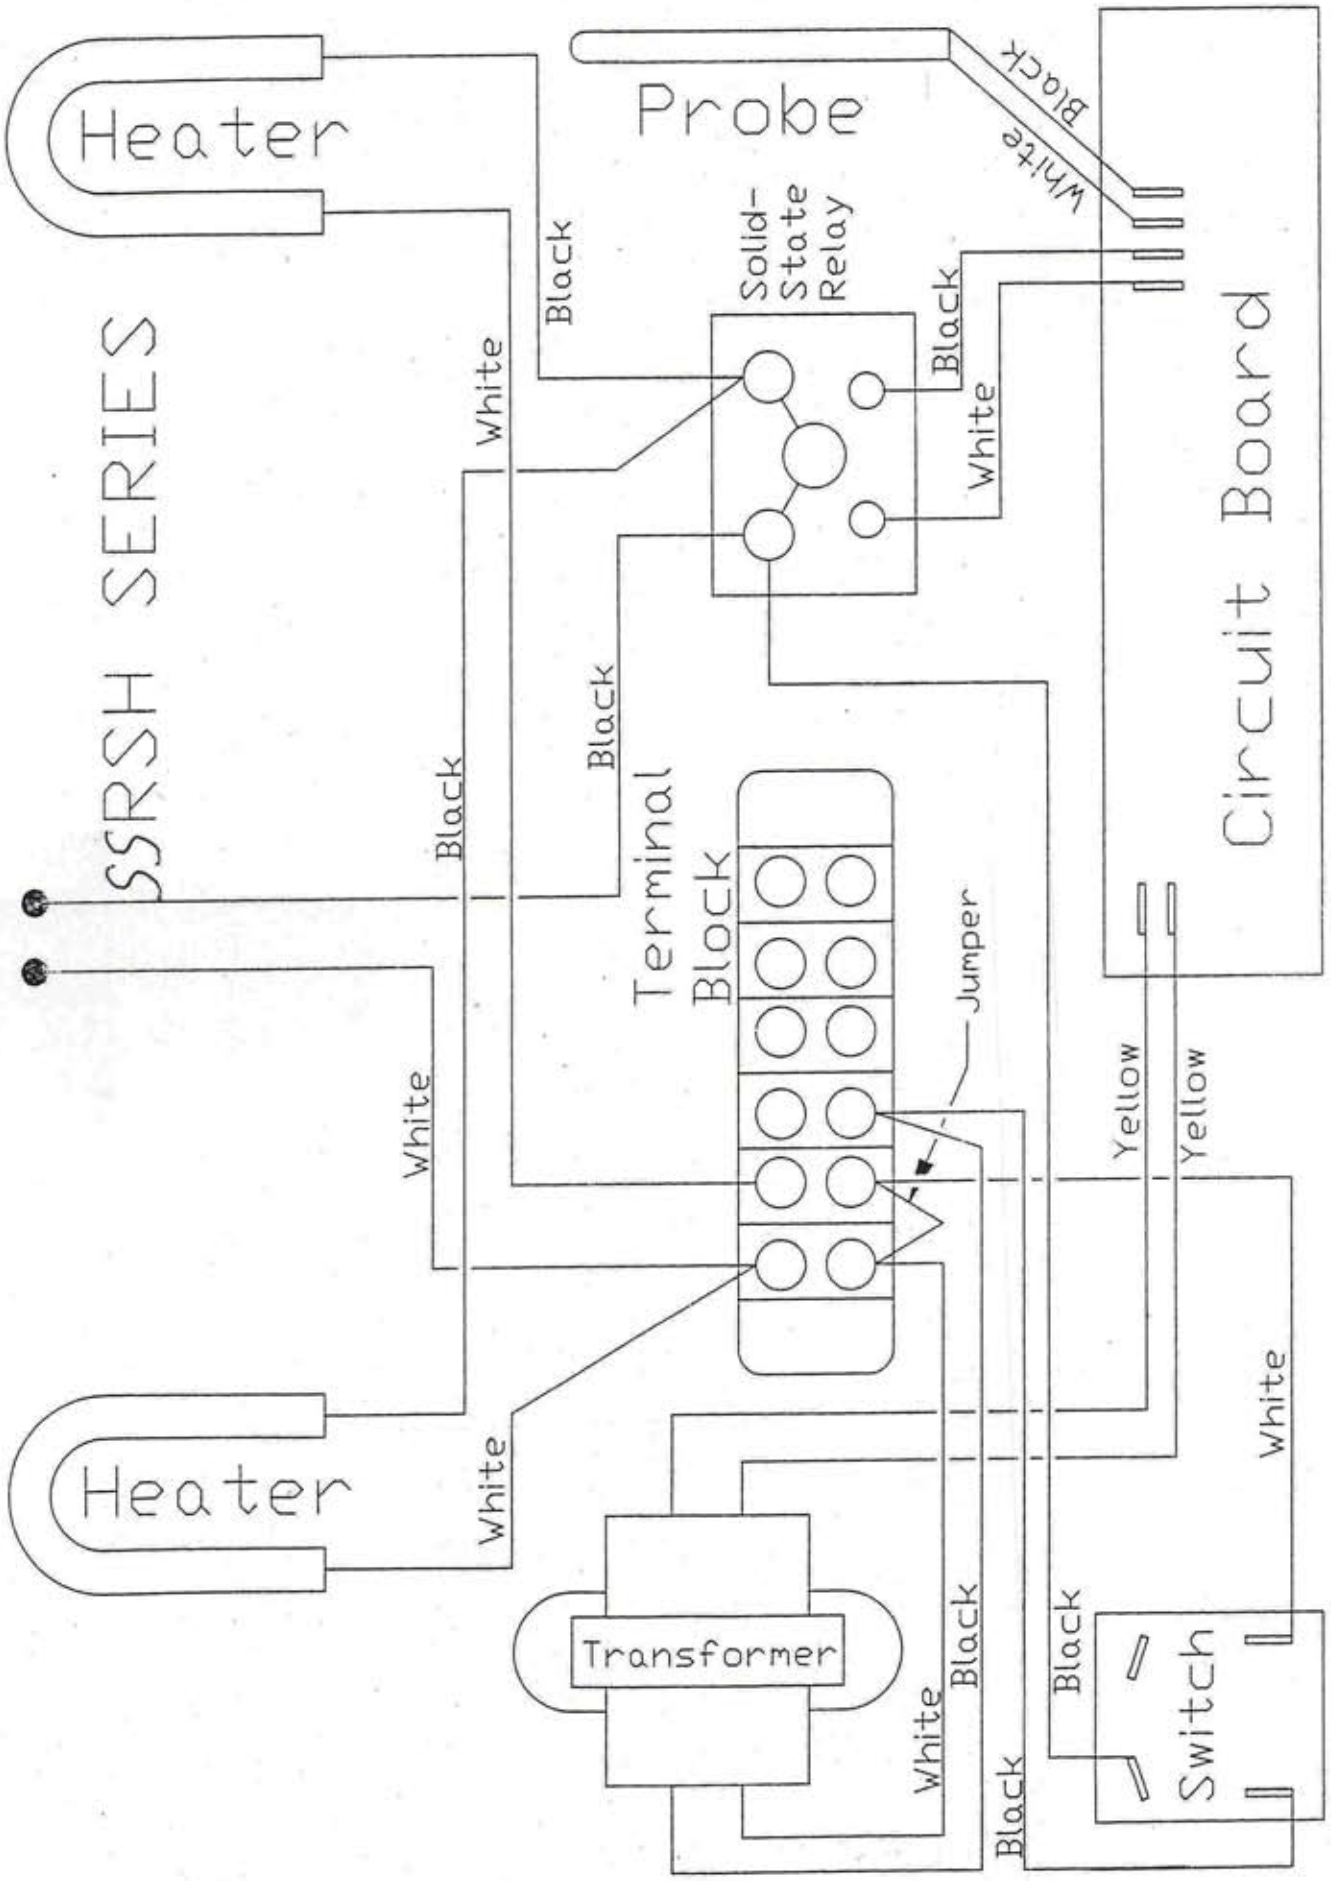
SSRSH SERIES

Heater

Probe

Black

White

Black

Solid-State Relay

Black

White

White

Circuit Board

Black

Black

Terminal Block

Jumper

White

Yellow

Yellow

White

Heater

White

Transformer

White

Black

Black

Black

Switch

White